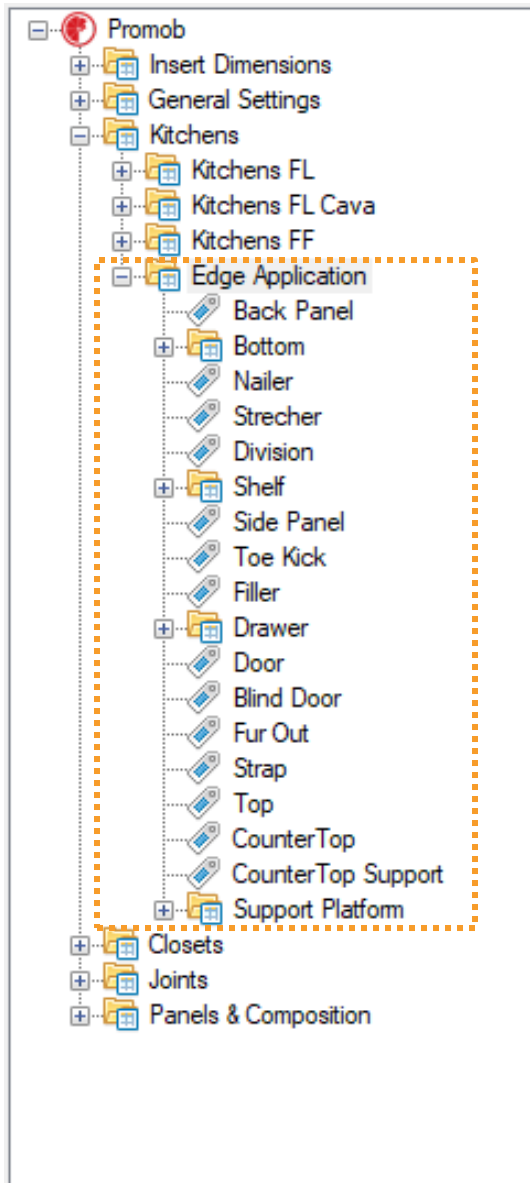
Promob
Insert Dimensions
General Settings
Kitchens
Kitchens FL
Kitchens FL Cava
Kitchens FF
Edge Application
Back Panel
Bottom
Nailer
Strecher
Division
Shelf
Side Panel
Toe Kick
Filler
Drawer
Door
Blind Door
Fur Out
Strap
Top
CounterTop
CounterTop Support
Support Platform
Closets
Joints
Panels & Composition